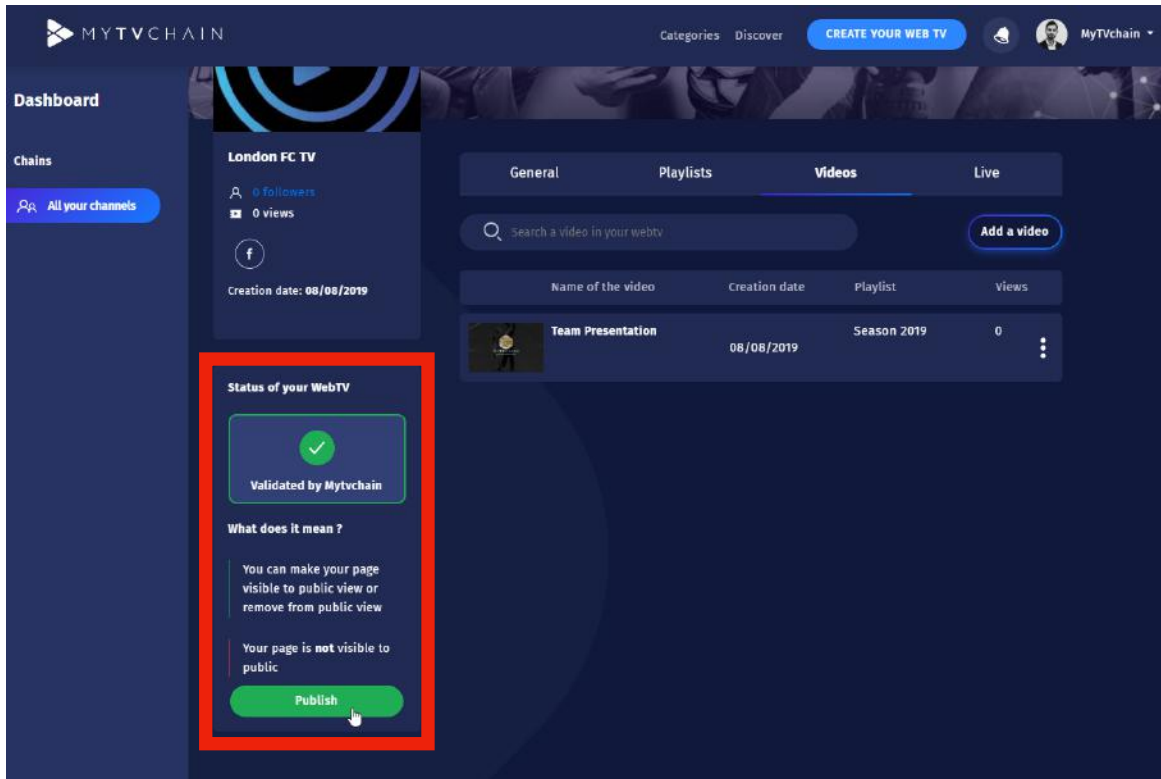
MYTVCHAIN

Categories Discover CREATE YOUR WEB TV MyTVchain

Dashboard

Chains

All your channels

London FC TV

0 followers

0 views

f

Creation date: 08/08/2019

Status of your WebTV

Validated by Mytvchain

What does it mean ?

You can make your page visible to public view or remove from public view

Your page is **not** visible to public

Publish

General Playlists Videos Live

Search a video in your webtv

Add a video

| | Name of the video | Creation date | Playlist | Views |
|---|---|---|---|---|
| | Team Presentation | 08/08/2019 | Season 2019 | 0 |